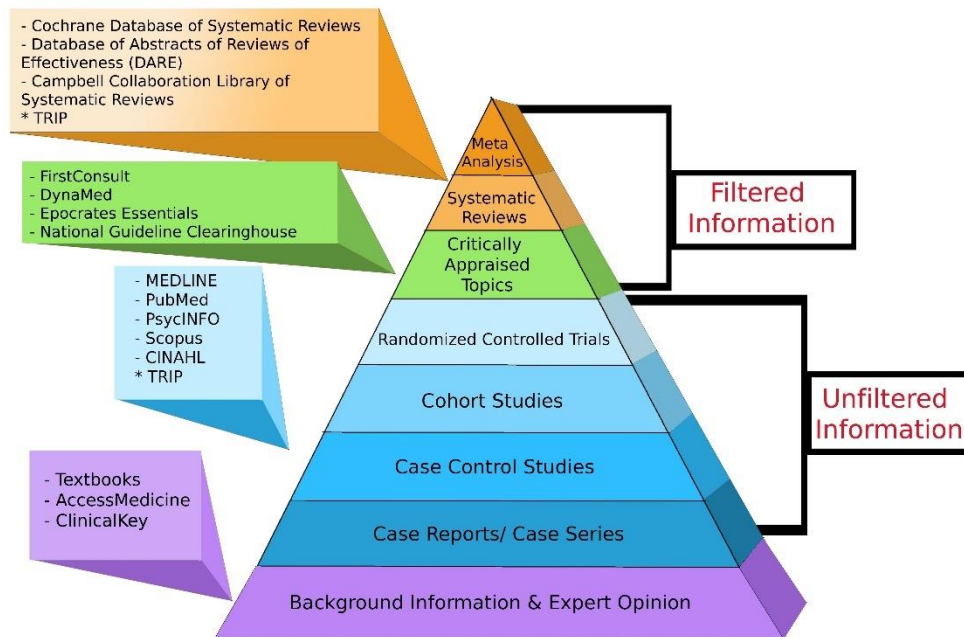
- Cochrane Database of Systematic Reviews
- Database of Abstracts of Reviews of Effectiveness (DARE)
- Campbell Collaboration Library of Systematic Reviews
* TRIP

- FirstConsult
- DynaMed
- Epocrates Essentials
- National Guideline Clearinghouse

- MEDLINE
- PubMed
- PsycINFO
- Scopus
- CINAHL
* TRIP

- Textbooks
- AccessMedicine
- ClinicalKey

Meta Analysis

Systematic Reviews

Critically Appraised Topics

Randomized Controlled Trials

Cohort Studies

Case Control Studies

Case Reports/ Case Series

Background Information & Expert Opinion

Filtered Information

Unfiltered Information